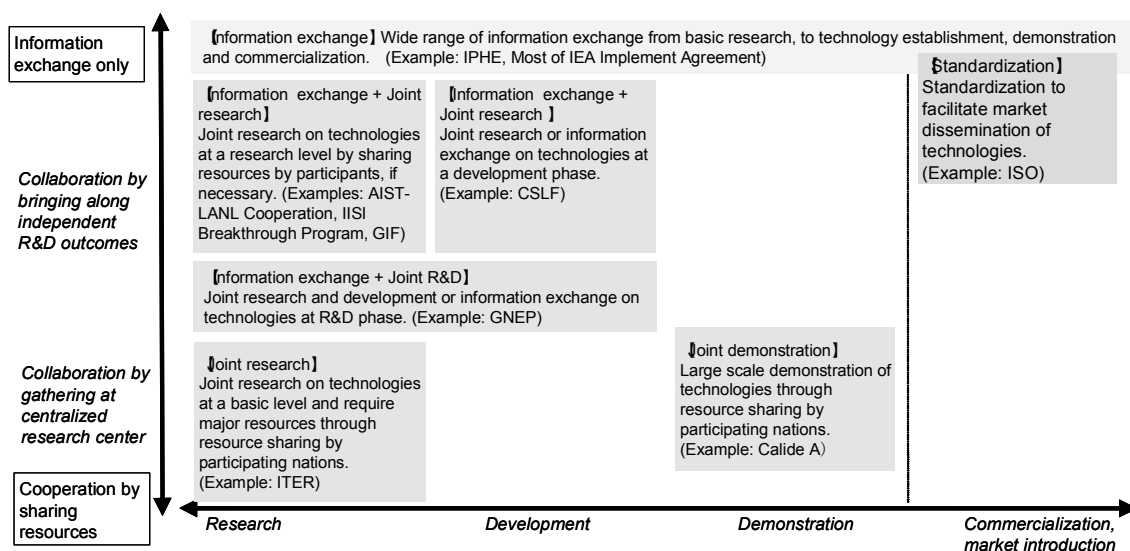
Information exchange only

【Information exchange】Wide range of information exchange from basic research, to technology establishment, demonstration and commercialization. (Example: IPHE, Most of IEA Implement Agreement)

【Standardization】
Standardization to facilitate market dissemination of technologies. (Example: ISO)

Collaboration by bringing along independent R&D outcomes

【Information exchange + Joint research】
Joint research on technologies at a research level by sharing resources by participants, if necessary. (Examples: AIST-LANL Cooperation, IISI Breakthrough Program, GIF)

【Information exchange + Joint research 】
Joint research or information exchange on technologies at a development phase. (Example: CSLF)

【Information exchange + Joint R&D】
Joint research and development or information exchange on technologies at R&D phase. (Example: GNEP)

Collaboration by gathering at centralized research center

【Joint research】
Joint research on technologies at a basic level and require major resources through resource sharing by participating nations. (Example: ITER)

【Joint demonstration】
Large scale demonstration of technologies through resource sharing by participating nations. (Example: Calide A)

Cooperation by sharing resources

Research

Development

Demonstration

Commercialization, market introduction